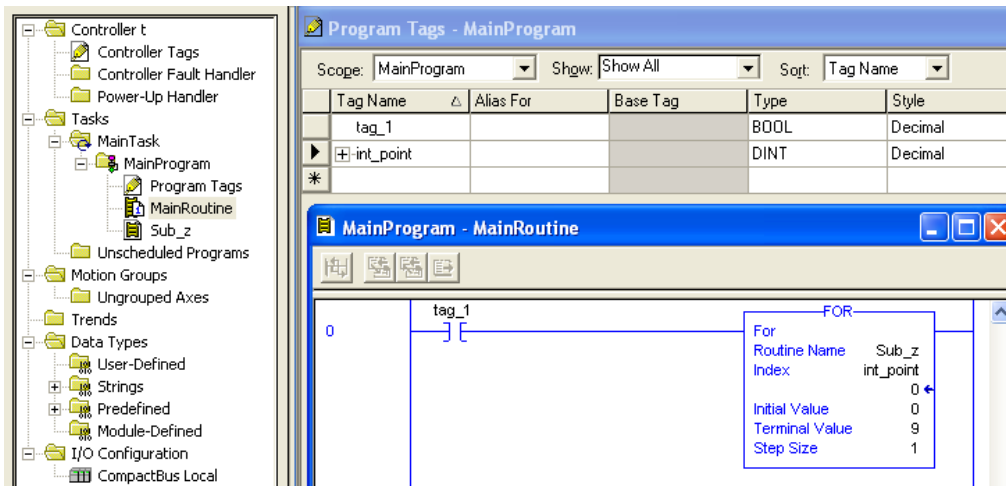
Controller t
Controller Tags
Controller Fault Handler
Power-Up Handler
Tasks
MainTask
MainProgram
Program Tags
MainRoutine
Sub_z
Unscheduled Programs
Motion Groups
Ungrouped Axes
Trends
Data Types
User-Defined
Strings
Predefined
Module-Defined
I/O Configuration
CompactBus Local

Program Tags - MainProgram

Scope: MainProgram Show: Show All Sort: Tag Name

| | Tag Name | Alias For | Base Tag | Type | Style |
|---|---|---|---|---|---|
| | tag_1 | | | BOOL | Decimal |
| ▶ | int_point | | | DINT | Decimal |
| * | | | | | |

MainProgram - MainRoutine

0

tag_1

FOR
For
Routine Name Sub_z
Index int_point
0
Initial Value 0
Terminal Value 9
Step Size 1